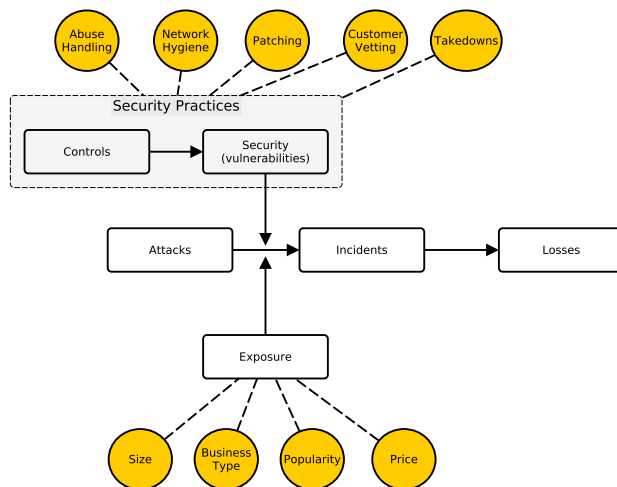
Abuse Handling

Network Hygiene

Patching

Customer Vetting

Takedowns

Security Practices

Controls

Security (vulnerabilities)

Attacks

Incidents

Losses

Exposure

Size

Business Type

Popularity

Price